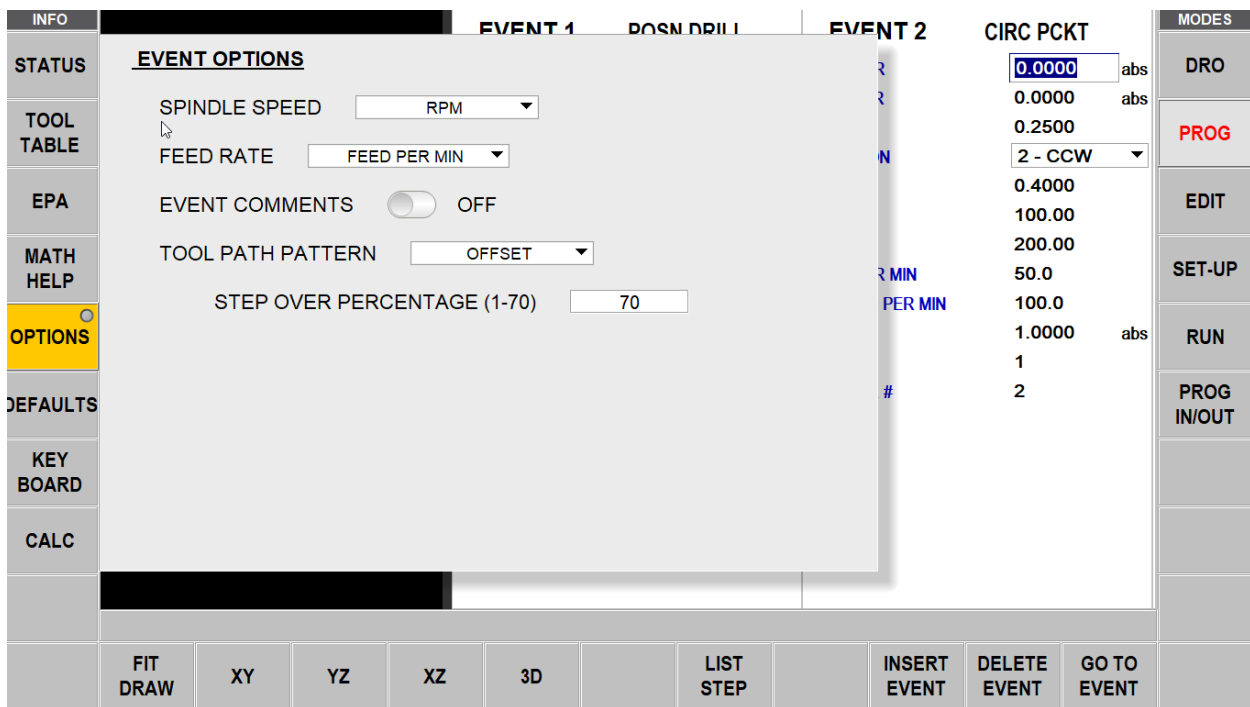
INFO

STATUS

TOOL TABLE

EPA

MATH HELP

OPTIONS

DEFAULTS

KEY BOARD

CALC

EVENT 1 POSN DRILL

EVENT 2 CIRC PCKT

EVENT OPTIONS

SPINDLE SPEED RPM

FEED RATE FEED PER MIN

EVENT COMMENTS OFF

TOOL PATH PATTERN OFFSET

STEP OVER PERCENTAGE (1-70) 70

R 0.0000 abs
R 0.0000 abs
0.2500
N 2 - CCW
0.4000
100.00
200.00
R MIN 50.0
PER MIN 100.0
1.0000 abs
1
# 2

MODES

DRO

PROG

EDIT

SET-UP

RUN

PROG IN/OUT

FIT DRAW | XY | YZ | XZ | 3D | LIST STEP | INSERT EVENT | DELETE EVENT | GO TO EVENT